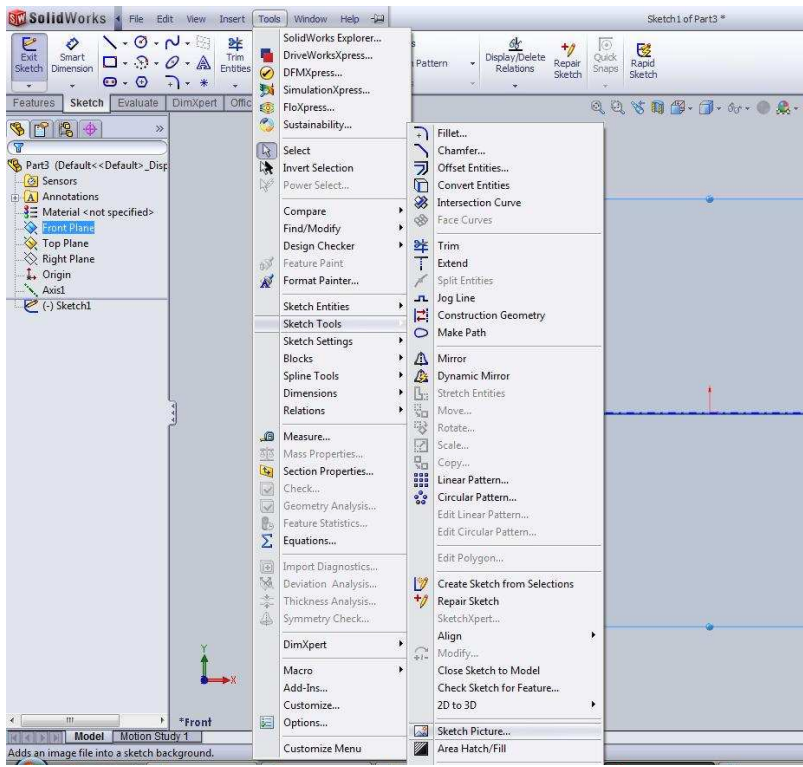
SolidWorks File Edit View Insert Tools Window Help

Sketch1 of Part3 *

Exit Sketch
Smart Dimension
Trim Entities
Pattern
Display/Delete Relations
Repair Sketch
Quick Snaps
Rapid Sketch

Features Sketch Evaluate DimXpert Offic

Part3 (Default<<Default>_Disp
Sensors
Annotations
Material <not specified>
Front Plane
Top Plane
Right Plane
Origin
Axis1
(-) Sketch1

SolidWorks Explorer...
DriveWorksXpress...
DFMXpress...
SimulationXpress...
FloXpress...
Sustainability...
Select
Invert Selection
Power Select...
Compare
Find/Modify
Design Checker
Feature Paint
Format Painter...
Sketch Entities
Sketch Tools
Sketch Settings
Blocks
Spline Tools
Dimensions
Relations
Measure...
Mass Properties...
Section Properties...
Check...
Geometry Analysis...
Feature Statistics...
Equations...
Import Diagnostics...
Deviation Analysis...
Thickness Analysis...
Symmetry Check...
DimXpert
Macro
Add-Ins...
Customize...
Options...
Customize Menu

Fillet...
Chamfer...
Offset Entities...
Convert Entities
Intersection Curve
Face Curves
Trim
Extend
Split Entities
Jog Line
Construction Geometry
Make Path
Mirror
Dynamic Mirror
Stretch Entities
Move...
Rotate...
Scale...
Copy...
Linear Pattern...
Circular Pattern...
Edit Linear Pattern...
Edit Circular Pattern...
Edit Polygon...
Create Sketch from Selections
Repair Sketch
SketchXpert...
Align
Modify...
Close Sketch to Model
Check Sketch for Feature...
2D to 3D
Sketch Picture...
Area Hatch/Fill

*Front
Model Motion Study 1
Adds an image file into a sketch background.